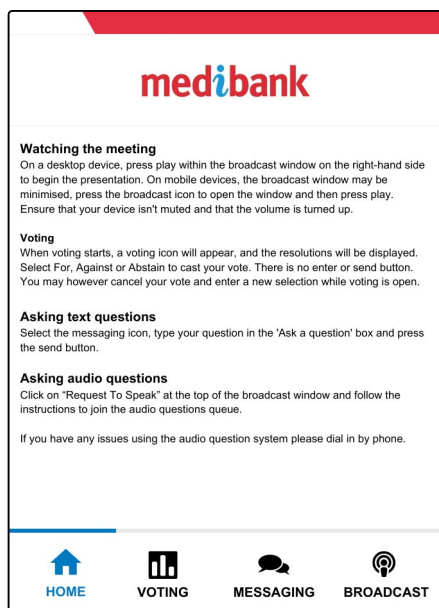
medibank

Watching the meeting
On a desktop device, press play within the broadcast window on the right-hand side to begin the presentation. On mobile devices, the broadcast window may be minimised, press the broadcast icon to open the window and then press play. Ensure that your device isn't muted and that the volume is turned up.

Voting
When voting starts, a voting icon will appear, and the resolutions will be displayed. Select For, Against or Abstain to cast your vote. There is no enter or send button. You may however cancel your vote and enter a new selection while voting is open.

Asking text questions
Select the messaging icon, type your question in the 'Ask a question' box and press the send button.

Asking audio questions
Click on "Request To Speak" at the top of the broadcast window and follow the instructions to join the audio questions queue.

If you have any issues using the audio question system please dial in by phone.

HOME VOTING MESSAGING BROADCAST